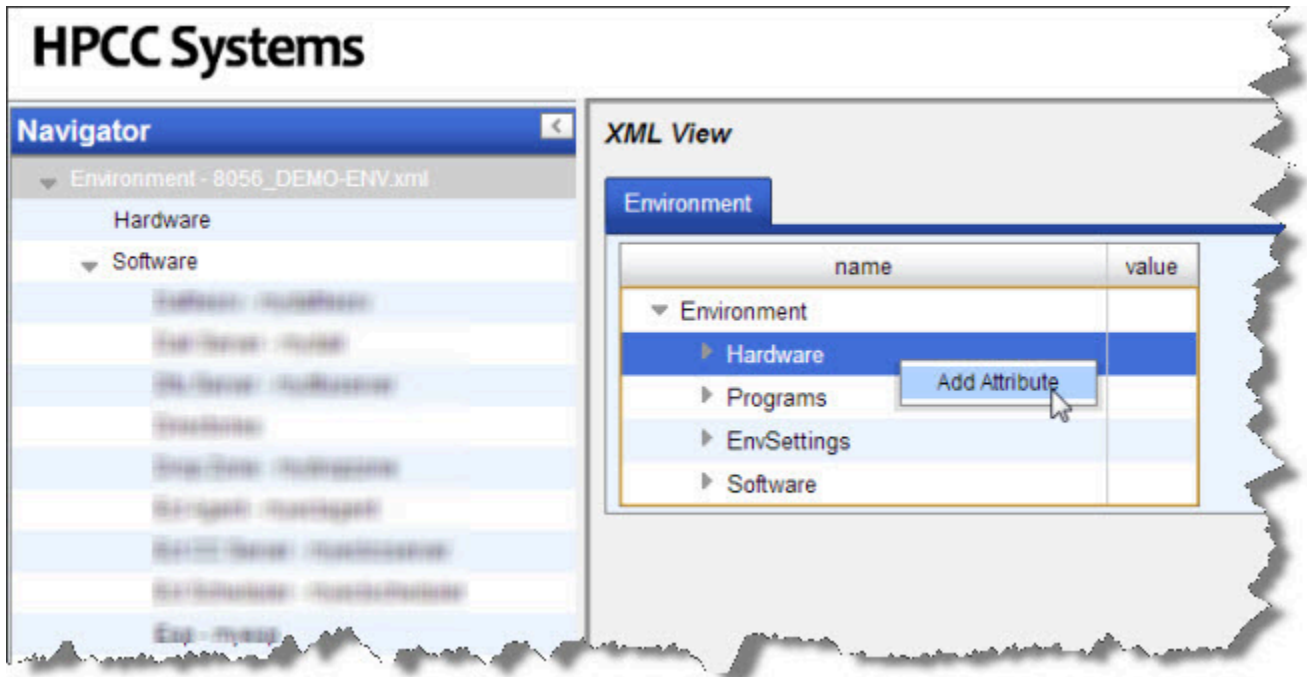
HPCC Systems

Navigator

Environment - 8056_DEMO-ENV.xml

Hardware

Software

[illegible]

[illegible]

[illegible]

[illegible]

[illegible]

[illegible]

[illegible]

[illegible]

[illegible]

XML View

Environment

| name | value |
|---|---|
| Environment | |
| Hardware | |
| Programs | |
| EnvSettings | |
| Software | |

Add Attribute